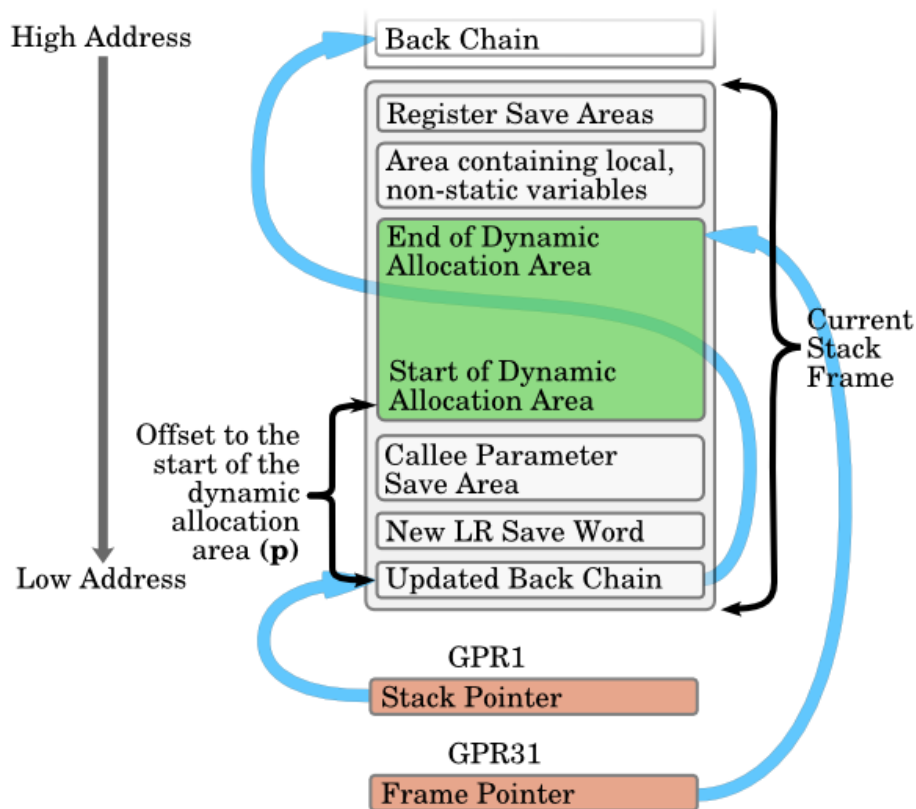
High Address

Back Chain

Register Save Areas

Area containing local, non-static variables

End of Dynamic Allocation Area

Start of Dynamic Allocation Area

Current Stack Frame

Offset to the start of the dynamic allocation area (**p**)

Callee Parameter Save Area

New LR Save Word

Low Address

Updated Back Chain

GPR1

Stack Pointer

GPR31

Frame Pointer